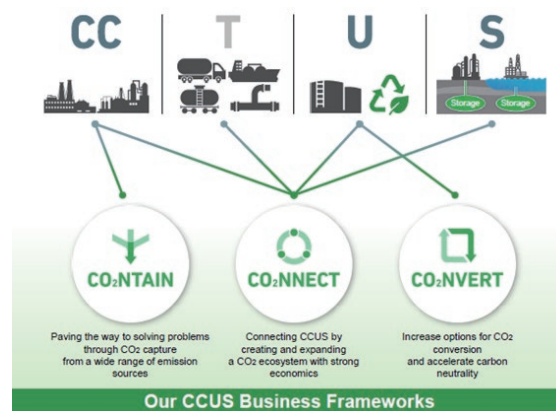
CC

T

U

S

Storage

Storage

$CO_2NTAIN$

$CO_2NNECT$

$CO_2NVERT$

Paving the way to solving problems through $CO_2$ capture from a wide range of emission sources

Connecting CCUS by creating and expanding a $CO_2$ ecosystem with strong economics

Increase options for $CO_2$ conversion and accelerate carbon neutrality

Our CCUS Business Frameworks